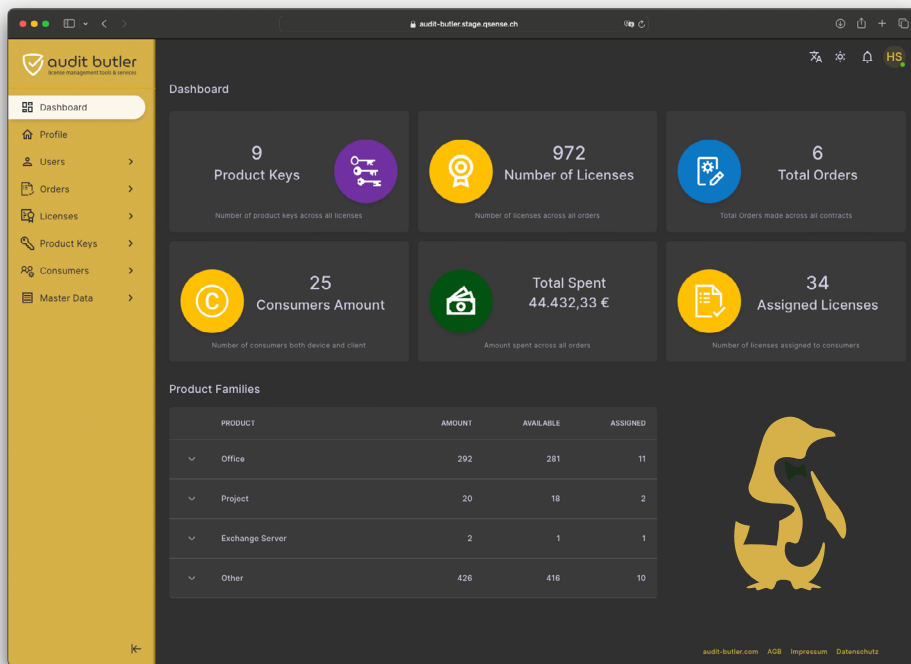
audit-butler.stage.qsense.ch

audit butler
license management tools & services

Dashboard
Profile
Users
Orders
Licenses
Product Keys
Consumers
Master Data

HS

Dashboard

9
Product Keys
Number of product keys across all licenses

972
Number of Licenses
Number of licenses across all orders

6
Total Orders
Total Orders made across all contracts

25
Consumers Amount
Number of consumers both device and client

Total Spent
44.432,33 €
Amount spent across all orders

34
Assigned Licenses
Number of licenses assigned to consumers

Product Families

| | PRODUCT | AMOUNT | AVAILABLE | ASSIGNED |
|---|---|---|---|---|
| | Office | 292 | 281 | 11 |
| | Project | 20 | 18 | 2 |
| | Exchange Server | 2 | 1 | 1 |
| | Other | 426 | 416 | 10 |

audit-butler.com AGB Impressum Datenschutz